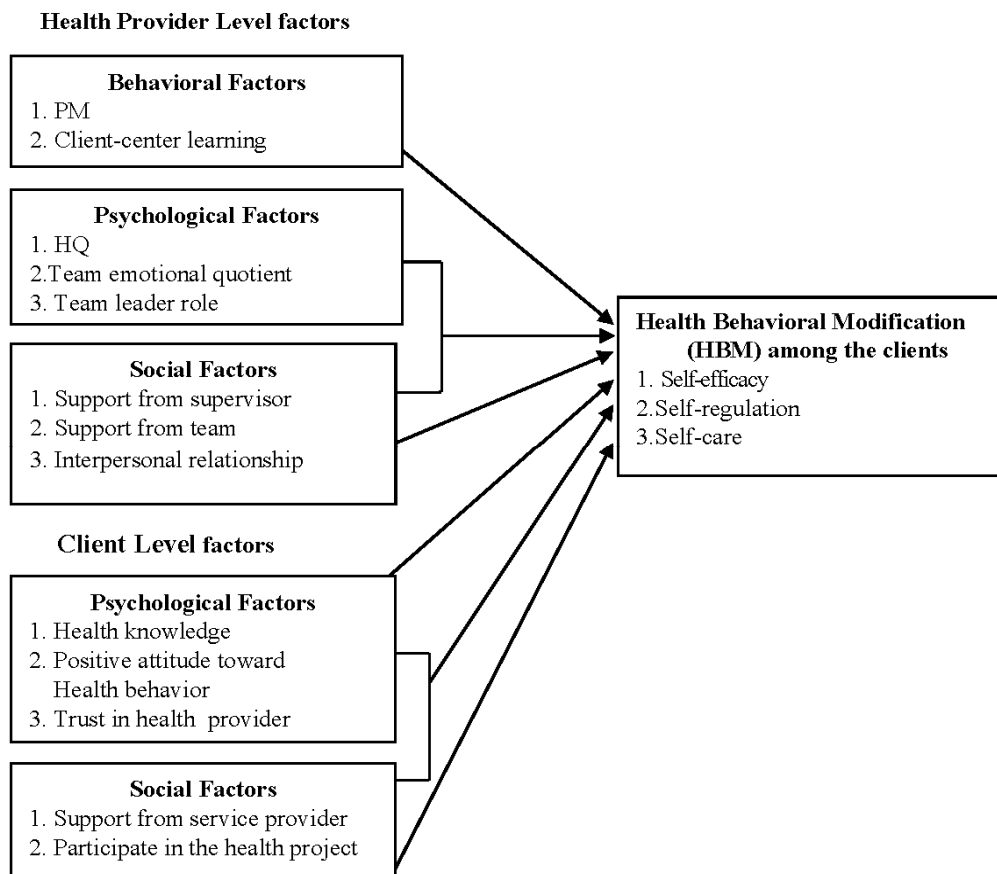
Health Provider Level factors

Behavioral Factors
1. PM
2. Client-center learning

Psychological Factors
1. HQ
2.Team emotional quotient
3. Team leader role

Social Factors
1. Support from supervisor
2. Support from team
3. Interpersonal relationship

Client Level factors

Psychological Factors
1. Health knowledge
2. Positive attitude toward Health behavior
3. Trust in health provider

Social Factors
1. Support from service provider
2. Participate in the health project

Health Behavioral Modification (HBM) among the clients
1. Self-efficacy
2.Self-regulation
3.Self-care